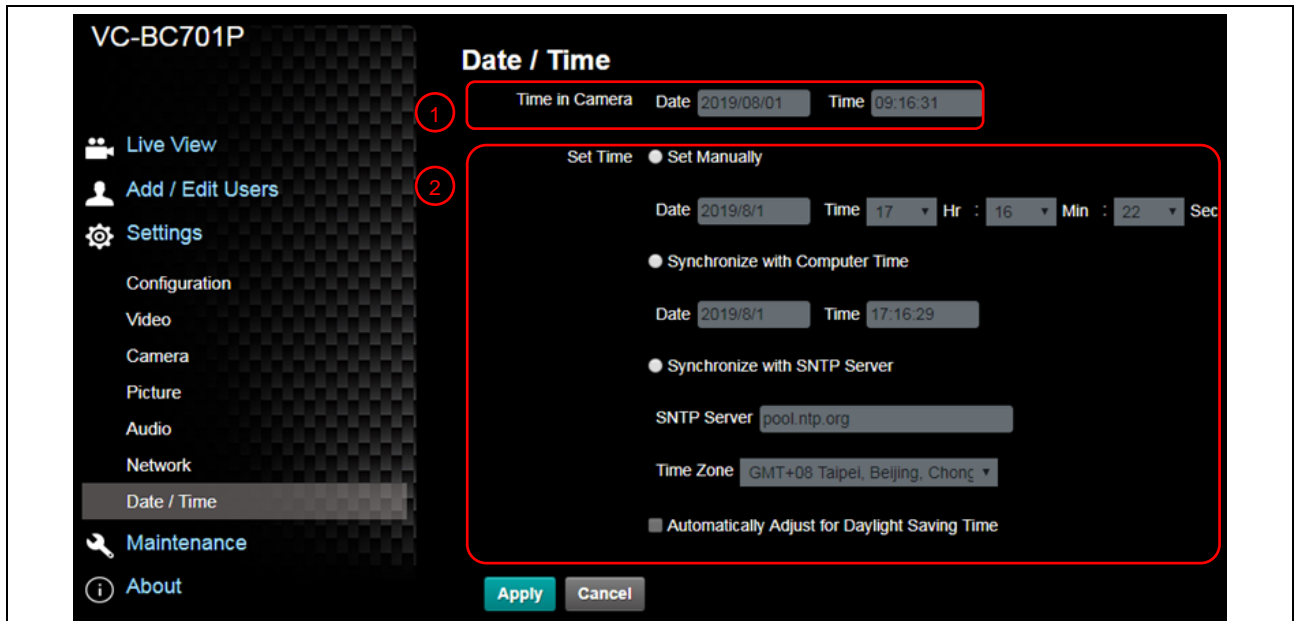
VC-BC701P

Live View
Add / Edit Users
Settings
Configuration
Video
Camera
Picture
Audio
Network
Date / Time
Maintenance
About

Date / Time

1
Time in Camera Date 2019/08/01 Time 09:16:31

2
Set Time Set Manually

Date 2019/8/1 Time 17 Hr : 16 Min : 22 Sec

Synchronize with Computer Time

Date 2019/8/1 Time 17:16:29

Synchronize with SNTP Server

SNTP Server pool.ntp.org

Time Zone GMT+08 Taipei, Beijing, Chonç

Automatically Adjust for Daylight Saving Time

Apply Cancel